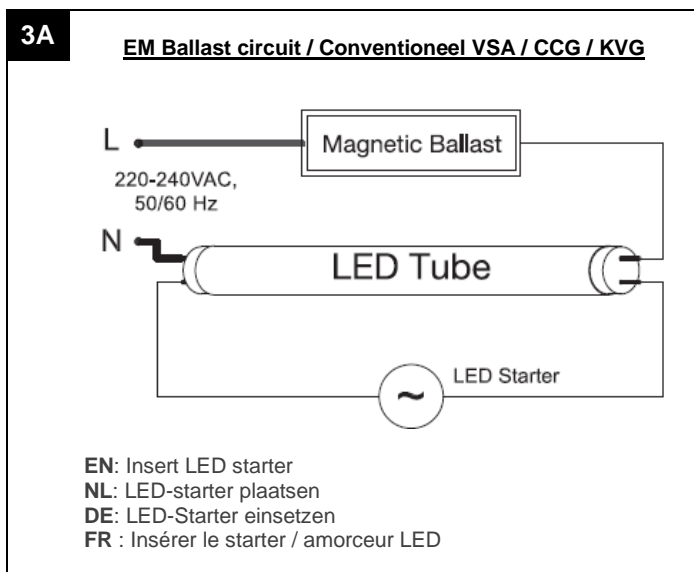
3A

EM Ballast circuit / Conventioneel VSA / CCG / KVG

L

220-240VAC, 50/60 Hz

Magnetic Ballast

N

LED Tube

~

LED Starter

**EN**: Insert LED starter
**NL**: LED-starter plaatsen
**DE**: LED-Starter einsetzen
**FR** : Insérer le starter / amorceur LED